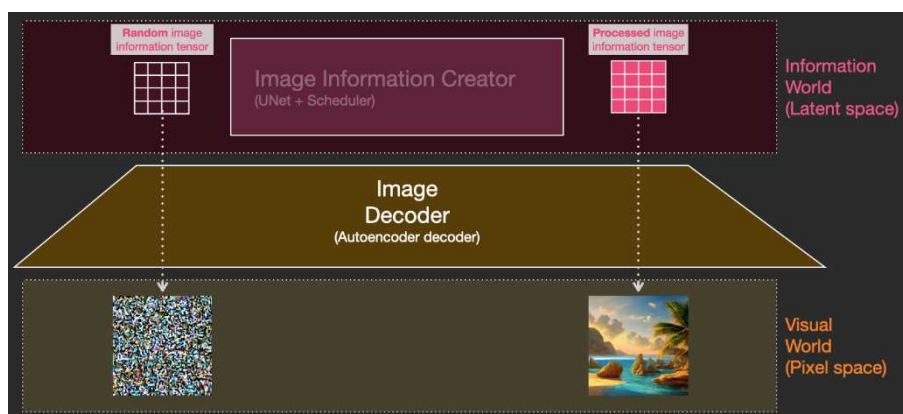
Random image information tensor

Image Information Creator
(UNet + Scheduler)

Processed image information tensor

Information World (Latent space)

Image Decoder
(Autoencoder decoder)

Visual World (Pixel space)